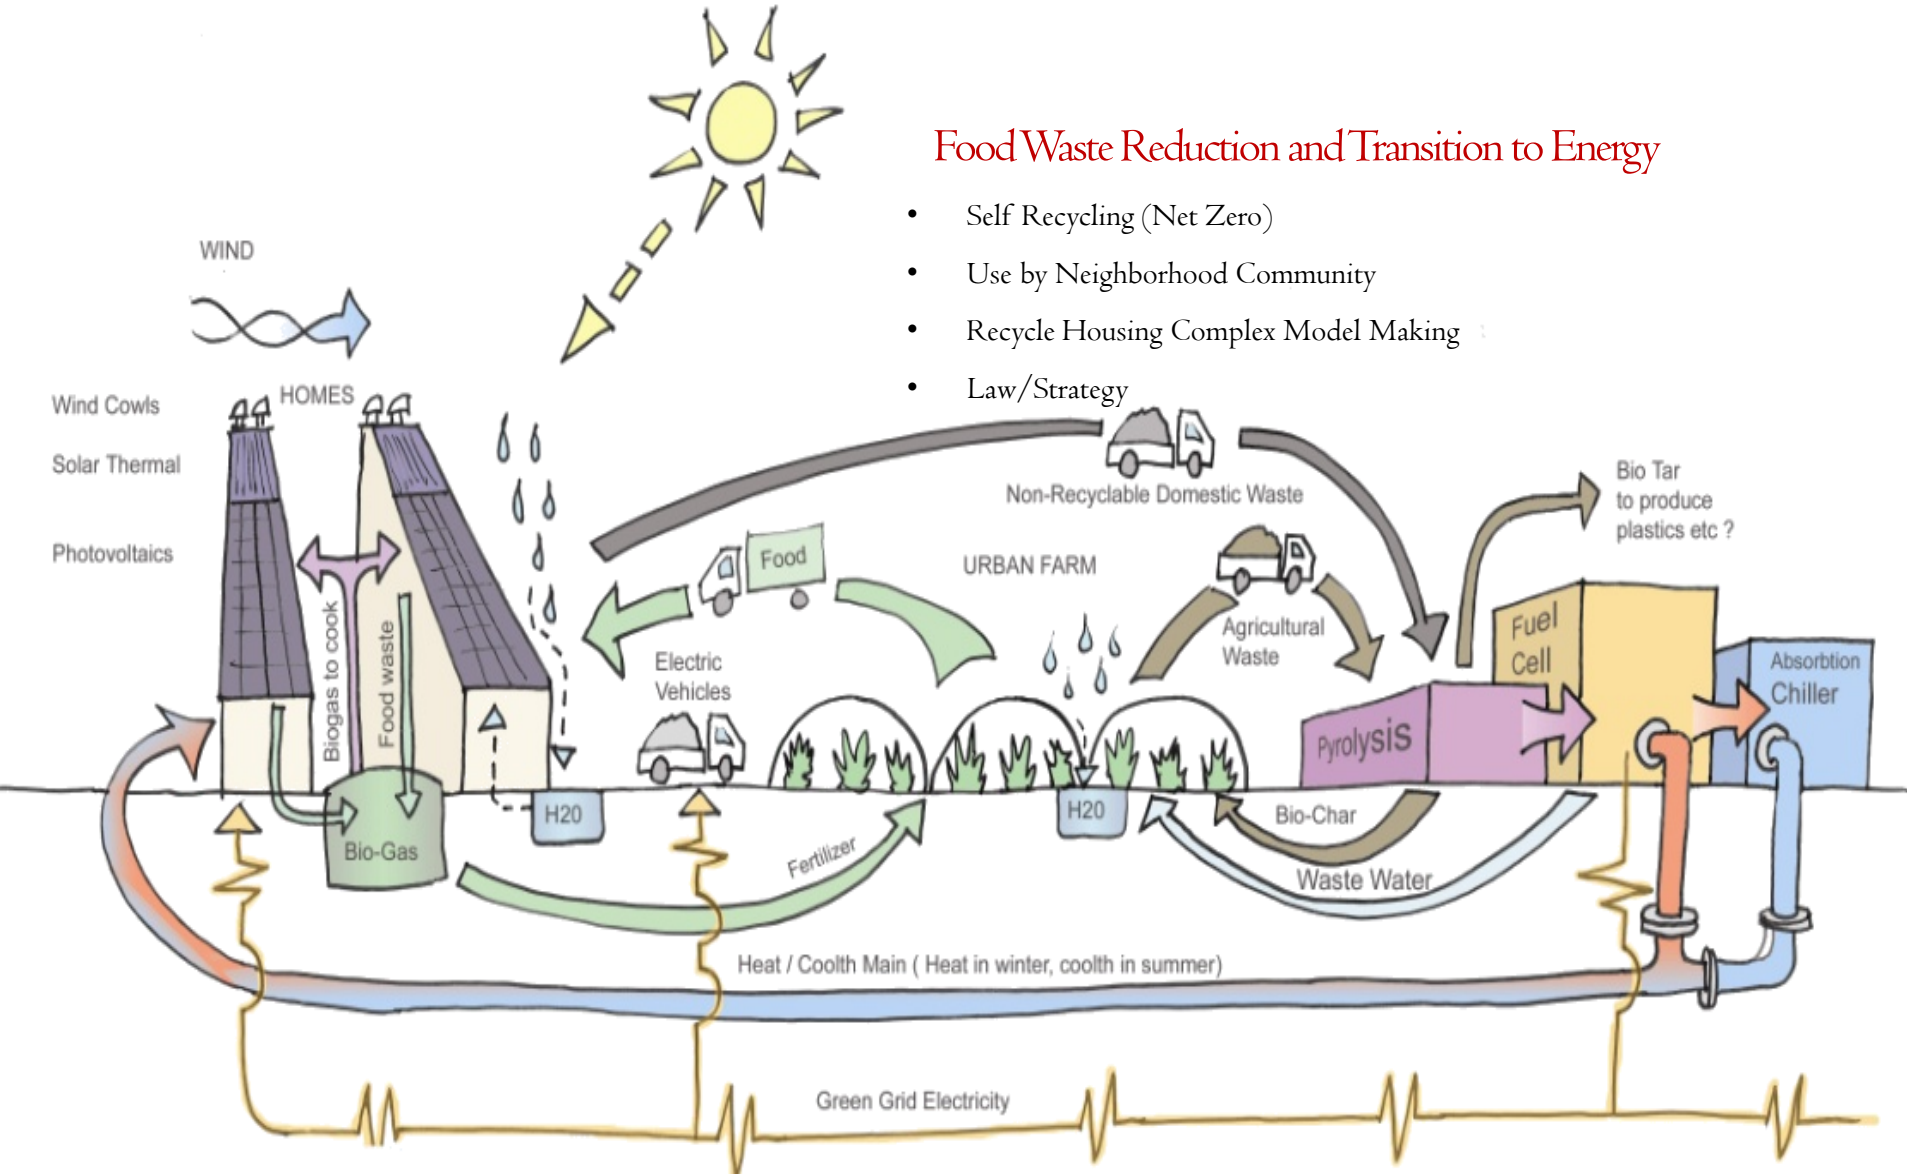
Food Waste Reduction and Transition to Energy

- Self Recycling (Net Zero)
- Use by Neighborhood Community
- Recycle Housing Complex Model Making
- Law/Strategy

WIND

Wind Cowls

HOMES

Solar Thermal

Photovoltaics

Biogas to cook

Food waste

Non-Recyclable Domestic Waste

Food

URBAN FARM

Electric Vehicles

Agricultural Waste

Bio Tar to produce plastics etc ?

Fuel Cell

Pyrolysis

Absorbtion Chiller

H20

H20

Bio-Gas

Fertilizer

Bio-Char

Waste Water

Heat / Coolth Main ( Heat in winter, coolth in summer)

Green Grid Electricity